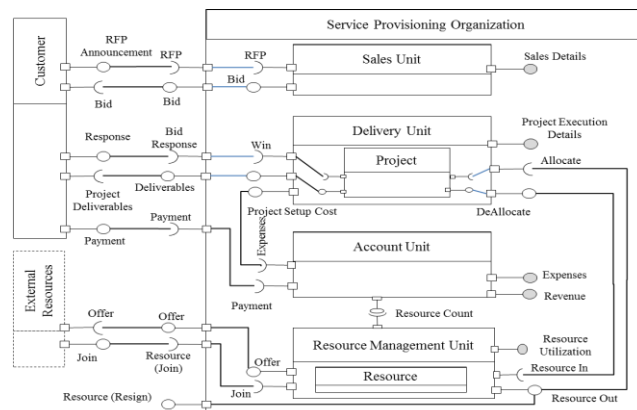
Service Provisioning Organization

Customer

RFP Announcement

RFP

RFP

Sales Unit

Sales Details

Bid

Bid

Bid

Delivery Unit

Project Execution Details

Response

Bid Response

Win

Project

Allocate

Project Deliverables

Deliverables

DeAllocate

Payment

Project Setup Cost

Payment

Expenses

Account Unit

Expenses

Revenue

Payment

External Resources

Resource Count

Offer

Offer

Join

Resource (Join)

Offer

Resource Management Unit

Resource Utilization

Join

Resource

Resource In

Resource (Resign)

Resource Out